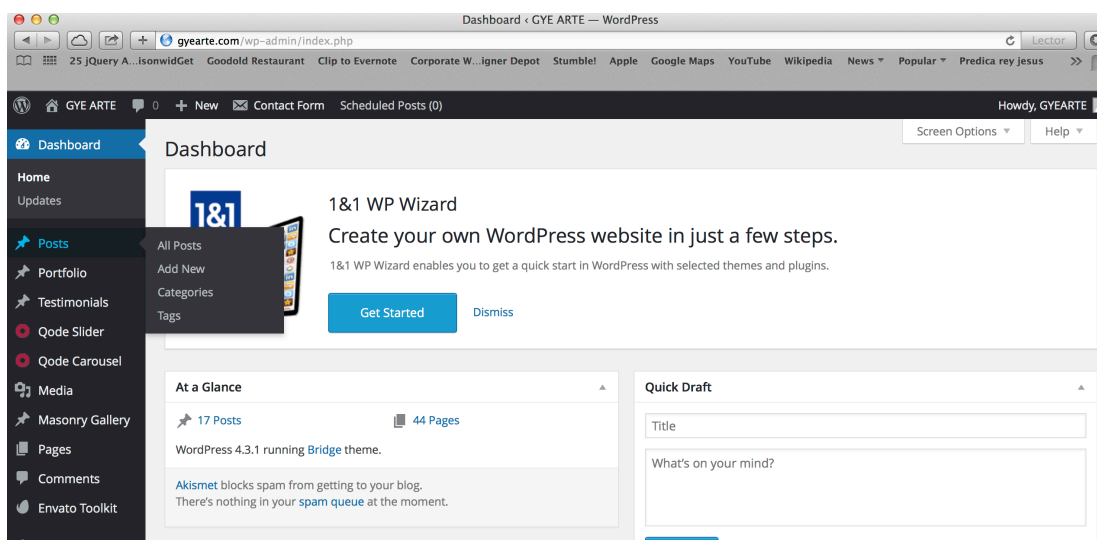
Dashboard ‹ GYE ARTE — WordPress

gyearte.com/wp-admin/index.php

Lector

25 jQuery A...isonwidGet Goodold Restaurant Clip to Evernote Corporate W...igner Depot Stumble! Apple Google Maps YouTube Wikipedia News Popular Predica rey jesus

GYE ARTE 0 New Contact Form Scheduled Posts (0) Howdy, GYEARTE

Dashboard

Home
Updates

Posts
Portfolio
Testimonials
Qode Slider
Qode Carousel
Media
Masonry Gallery
Pages
Comments
Envato Toolkit

All Posts
Add New
Categories
Tags

Screen Options Help

Dashboard

1&1

1&1 WP Wizard

Create your own WordPress website in just a few steps.

1&1 WP Wizard enables you to get a quick start in WordPress with selected themes and plugins.

Get Started Dismiss

At a Glance

17 Posts 44 Pages

WordPress 4.3.1 running Bridge theme.

Akismet blocks spam from getting to your blog.
There's nothing in your spam queue at the moment.

Quick Draft

Title

What's on your mind?